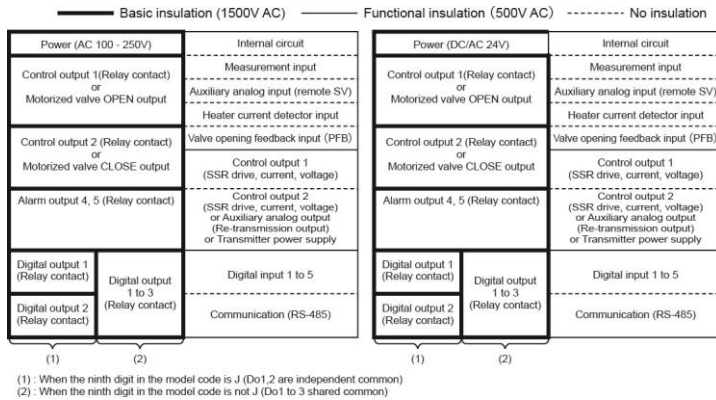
Basic insulation (1500V AC) Functional insulation (500V AC) No insulation

Power (AC 100 - 250V)
Internal circuit
Control output 1(Relay contact) or Motorized valve OPEN output
Measurement input
Auxiliary analog input (remote SV)
Heater current detector input
Control output 2 (Relay contact) or Motorized valve CLOSE output
Valve opening feedback input (PFB)
Control output 1 (SSR drive, current, voltage)
Alarm output 4, 5 (Relay contact)
Control output 2 (SSR drive, current, voltage) or Auxiliary analog output (Re-transmission output) or Transmitter power supply
Digital output 1 (Relay contact)
Digital output 1 to 3 (Relay contact)
Digital input 1 to 5
Digital output 2 (Relay contact)
Communication (RS-485)
(1) (2)

Power (DC/AC 24V)
Internal circuit
Control output 1(Relay contact) or Motorized valve OPEN output
Measurement input
Auxiliary analog input (remote SV)
Heater current detector input
Control output 2 (Relay contact) or Motorized valve CLOSE output
Valve opening feedback input (PFB)
Control output 1 (SSR drive, current, voltage)
Alarm output 4, 5 (Relay contact)
Control output 2 (SSR drive, current, voltage) or Auxiliary analog output (Re-transmission output) or Transmitter power supply
Digital output 1 (Relay contact)
Digital output 1 to 3 (Relay contact)
Digital input 1 to 5
Digital output 2 (Relay contact)
Communication (RS-485)
(1) (2)

(1) : When the ninth digit in the model code is J (Do1,2 are independent common)
(2) : When the ninth digit in the model code is not J (Do1 to 3 shared common)